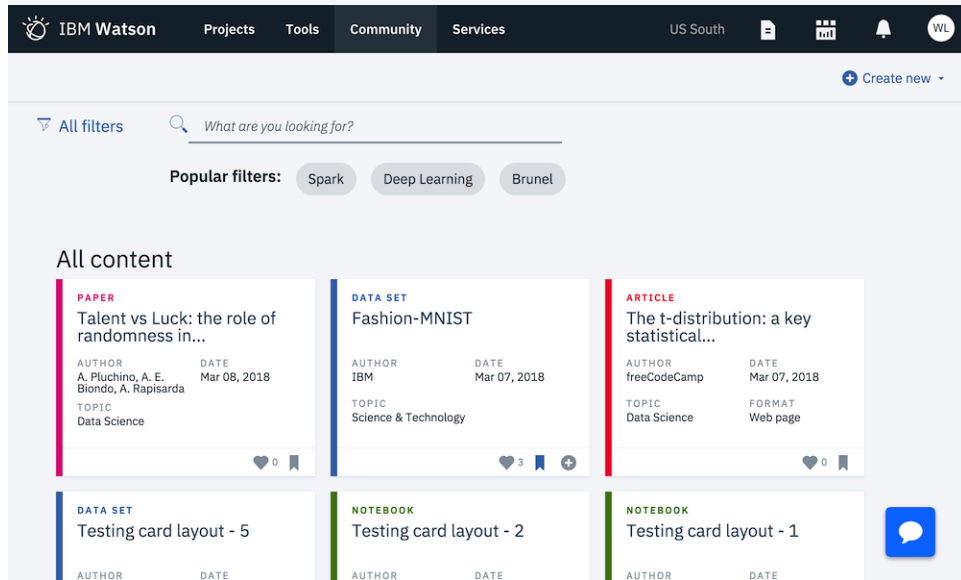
IBM Watson Projects Tools Community Services US South WL

Create new

All filters What are you looking for?

Popular filters: Spark Deep Learning Brunel

All content

PAPER
Talent vs Luck: the role of randomness in...
AUTHOR
A. Pluchino, A. E. Biondo, A. Rapisarda
DATE
Mar 08, 2018
TOPIC
Data Science
0

DATA SET
Fashion-MNIST
AUTHOR
IBM
DATE
Mar 07, 2018
TOPIC
Science & Technology
3

ARTICLE
The t-distribution: a key statistical...
AUTHOR
freeCodeCamp
DATE
Mar 07, 2018
TOPIC
Data Science
FORMAT
Web page
0

DATA SET
Testing card layout - 5
AUTHOR
DATE

NOTEBOOK
Testing card layout - 2
AUTHOR
DATE

NOTEBOOK
Testing card layout - 1
AUTHOR
DATE